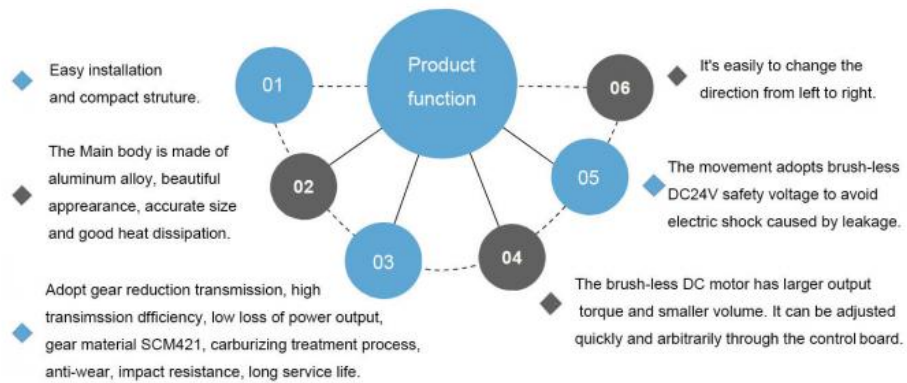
Product function

01

Easy installation and compact struture.

02

The Main body is made of aluminum alloy, beautiful appearance, accurate size and good heat dissipation.

03

Adopt gear reduction transmission, high transimssion dfficiency, low loss of power output, gear material SCM421, carburizing treatment process, anti-wear, impact resistance, long service life.

04

The brush-less DC motor has larger output torque and smaller volume. It can be adjusted quickly and arbitrarily through the control board.

05

The movement adopts brush-less DC24V safety voltage to avoid electric shock caused by leakage.

06

It's easily to change the direction from left to right.